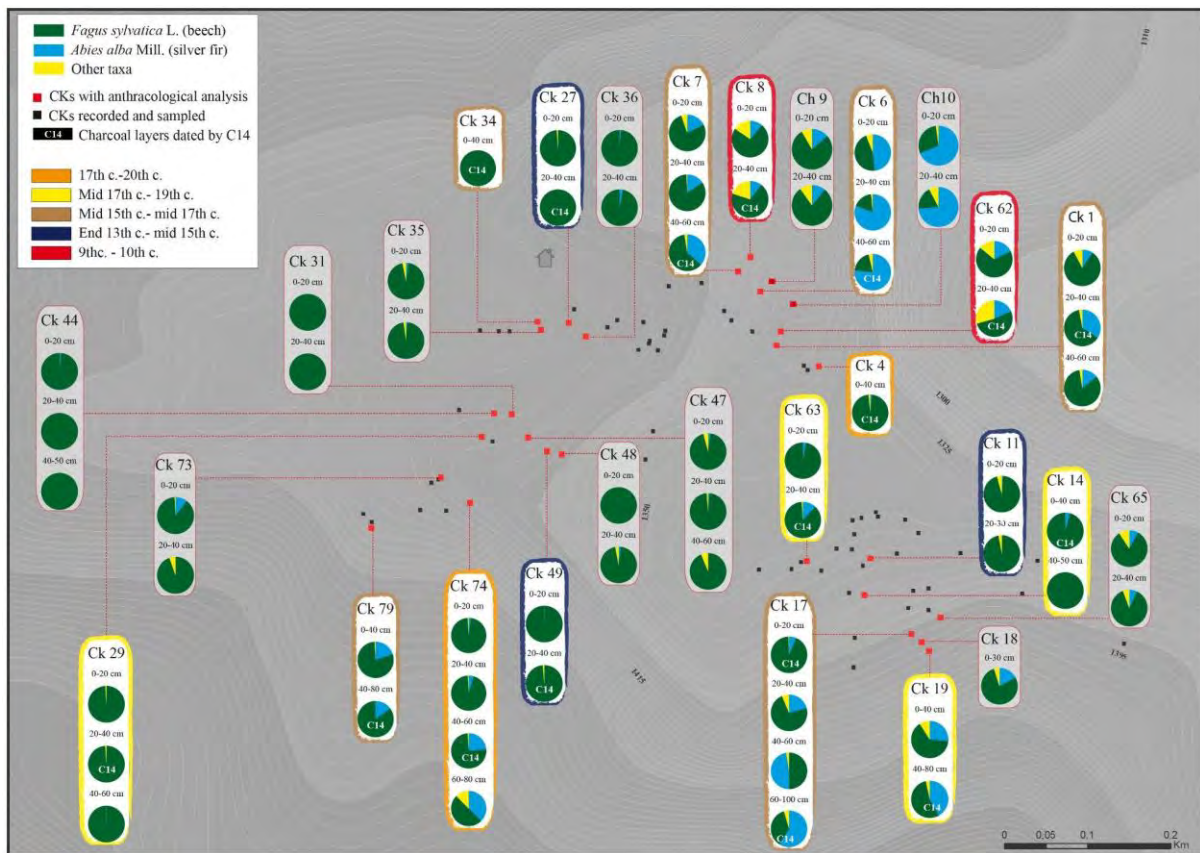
*Fagus sylvatica* L. (beech)
*Abies alba* Mill. (silver fir)
Other taxa

CKs with anthracological analysis
CKs recorded and sampled
C14 Charcoal layers dated by C14

17th c.-20th c.
Mid 17th c.- 19th c.
Mid 15th c.- mid 17th c.
End 13th c.- mid 15th c.
9thc. - 10th c.

Ck 34
0-40 cm
C14

Ck 27
0-20 cm
20-40 cm
C14

Ck 36
0-20 cm
20-40 cm

Ck 7
0-20 cm
20-40 cm
40-60 cm
C14

Ck 8
0-20 cm
20-40 cm
C14

Ch 9
0-20 cm
20-40 cm

Ck 6
0-20 cm
20-40 cm
40-60 cm
C14

Ch10
0-20 cm
20-40 cm

Ck 62
0-20 cm
20-40 cm
C14

Ck 1
0-20 cm
20-40 cm
C14
40-60 cm

Ck 31
0-20 cm
20-40 cm

Ck 35
0-20 cm
20-40 cm

Ck 44
0-20 cm
20-40 cm
40-50 cm

Ck 4
0-40 cm
C14

Ck 47
0-20 cm
20-40 cm
40-60 cm

Ck 63
0-20 cm
20-40 cm
C14

Ck 11
0-20 cm
20-33 cm

Ck 14
0-40 cm
40-50 cm

Ck 65
0-20 cm
20-40 cm

Ck 73
0-20 cm
20-40 cm

Ck 48
0-20 cm
20-40 cm

Ck 49
0-20 cm
20-40 cm
C14

Ck 74
0-20 cm
20-40 cm
40-60 cm
C14
60-80 cm

Ck 79
0-40 cm
40-80 cm
C14

Ck 29
0-20 cm
20-40 cm
C14
40-60 cm

Ck 17
0-20 cm
C14
20-40 cm
C14
40-60 cm
60-100 cm
C14

Ck 18
0-30 cm

Ck 19
0-40 cm
40-80 cm
C14

1310
1300
1325
1350
1415
1395

0 0.05 0.1 0.2 Km